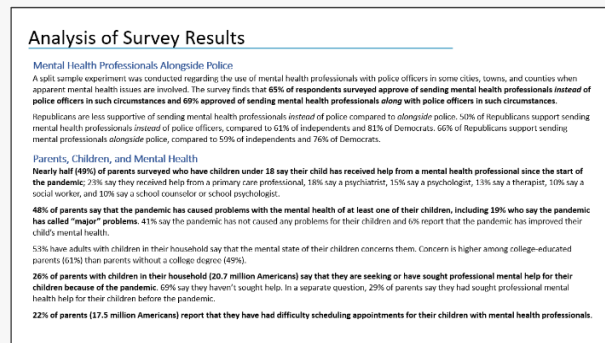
Analysis of Survey Results

Mental Health Professionals Alongside Police

A split sample experiment was conducted regarding the use of mental health professionals with police officers in some cities, towns, and counties when apparent mental health issues are involved. The survey finds that 65% of respondents surveyed approve of sending mental health professionals instead of police officers in such circumstances and 69% approved of sending mental health professionals along with police officers in such circumstances.

Republicans are less supportive of sending mental health professionals instead of police compared to alongside police. 50% of Republicans support sending mental health professionals instead of police officers, compared to 61% of independents and 81% of Democrats. 66% of Republicans support sending mental health professionals alongside police, compared to 59% of independents and 76% of Democrats.

Parents, Children, and Mental Health

Nearly half (49%) of parents surveyed who have children under 18 say their child has received help from a mental health professional since the start of the pandemic; 23% say they received help from a primary care professional, 18% say a psychiatrist, 15% say a psychologist, 13% say a therapist, 10% say a social worker, and 10% say a school counselor or school psychologist.

48% of parents say that the pandemic has caused problems with the mental health of at least one of their children, including 19% who say the pandemic has called "major" problems. 41% say the pandemic has not caused any problems for their children and 6% report that the pandemic has improved their child's mental health.

53% have adults with children in their household say that the mental state of their children concerns them. Concern is higher among college-educated parents (61%) than parents without a college degree (49%).

26% of parents with children in their household (20.7 million Americans) say that they are seeking or have sought professional mental help for their children because of the pandemic. 69% say they haven't sought help. In a separate question, 29% of parents say they had sought professional mental health help for their children before the pandemic.

22% of parents (17.5 million Americans) report that they have had difficulty scheduling appointments for their children with mental health professionals.